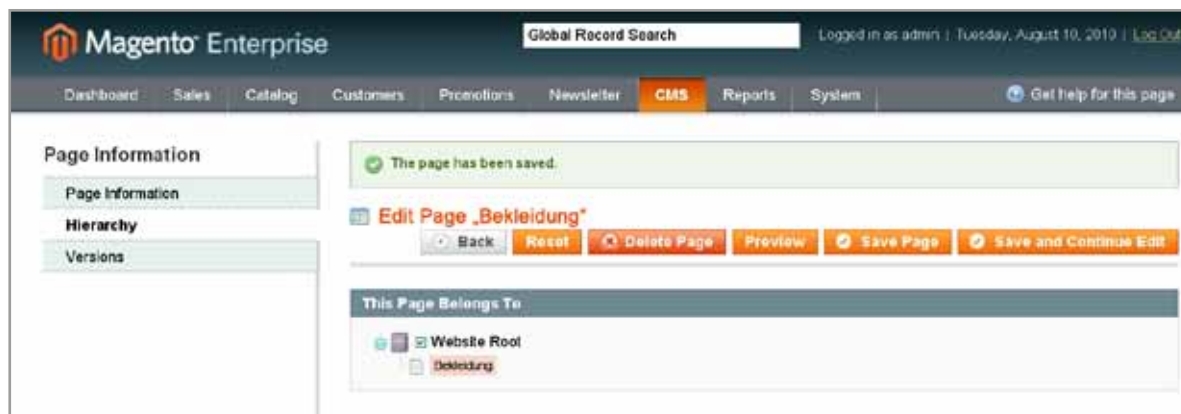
Magento Enterprise

Global Record Search

Logged in as admin | Tuesday, August 10, 2010 | Log Out

Dashboard Sales Catalog Customers Promotions Newsletter CMS Reports System

Get help for this page

Page Information

Page Information

Hierarchy

Versions

The page has been saved.

Edit Page „Bekleidung“

Back Reset Delete Page Preview Save Page Save and Continue Edit

This Page Belongs To

Website Root

Bekleidung